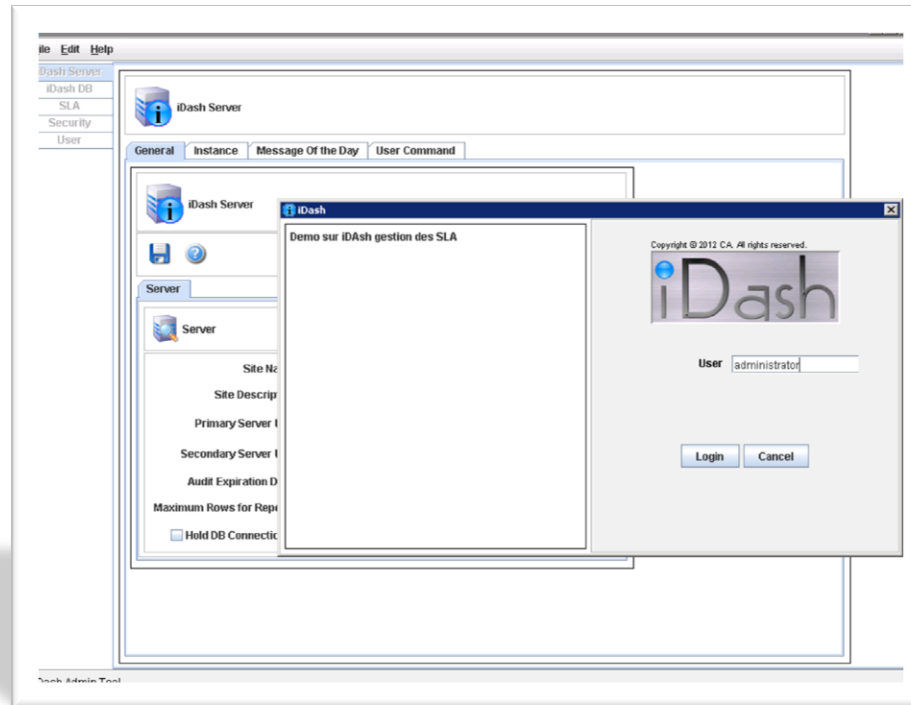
ile Edit Help

Dash Server
iDash DB
SLA
Security
User

iDash Server

General | Instance | Message Of the Day | User Command

iDash Server

Server

Server

Site Na

Site Descrip

Primary Server I

Secondary Server I

Audit Expiration D

Maximum Rows for Repo

Hold DB Connectio

iDash

Demo sur iDAsh gestion des SLA

Copyright © 2012 CA. All rights reserved.

iDash

User administrator

Login Cancel

Dash Admin Tool